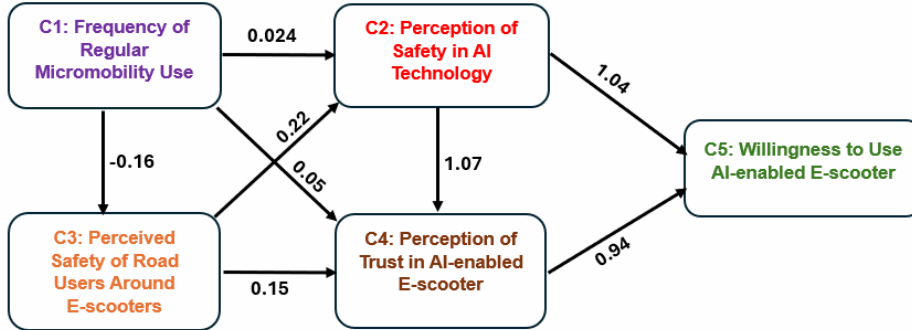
C1: Frequency of Regular Micromobility Use

0.024

C2: Perception of Safety in AI Technology

1.04

C5: Willingness to Use AI-enabled E-scooter

-0.16

0.22

0.05

1.07

C3: Perceived Safety of Road Users Around E-scooters

0.15

C4: Perception of Trust in AI-enabled E-scooter

0.94